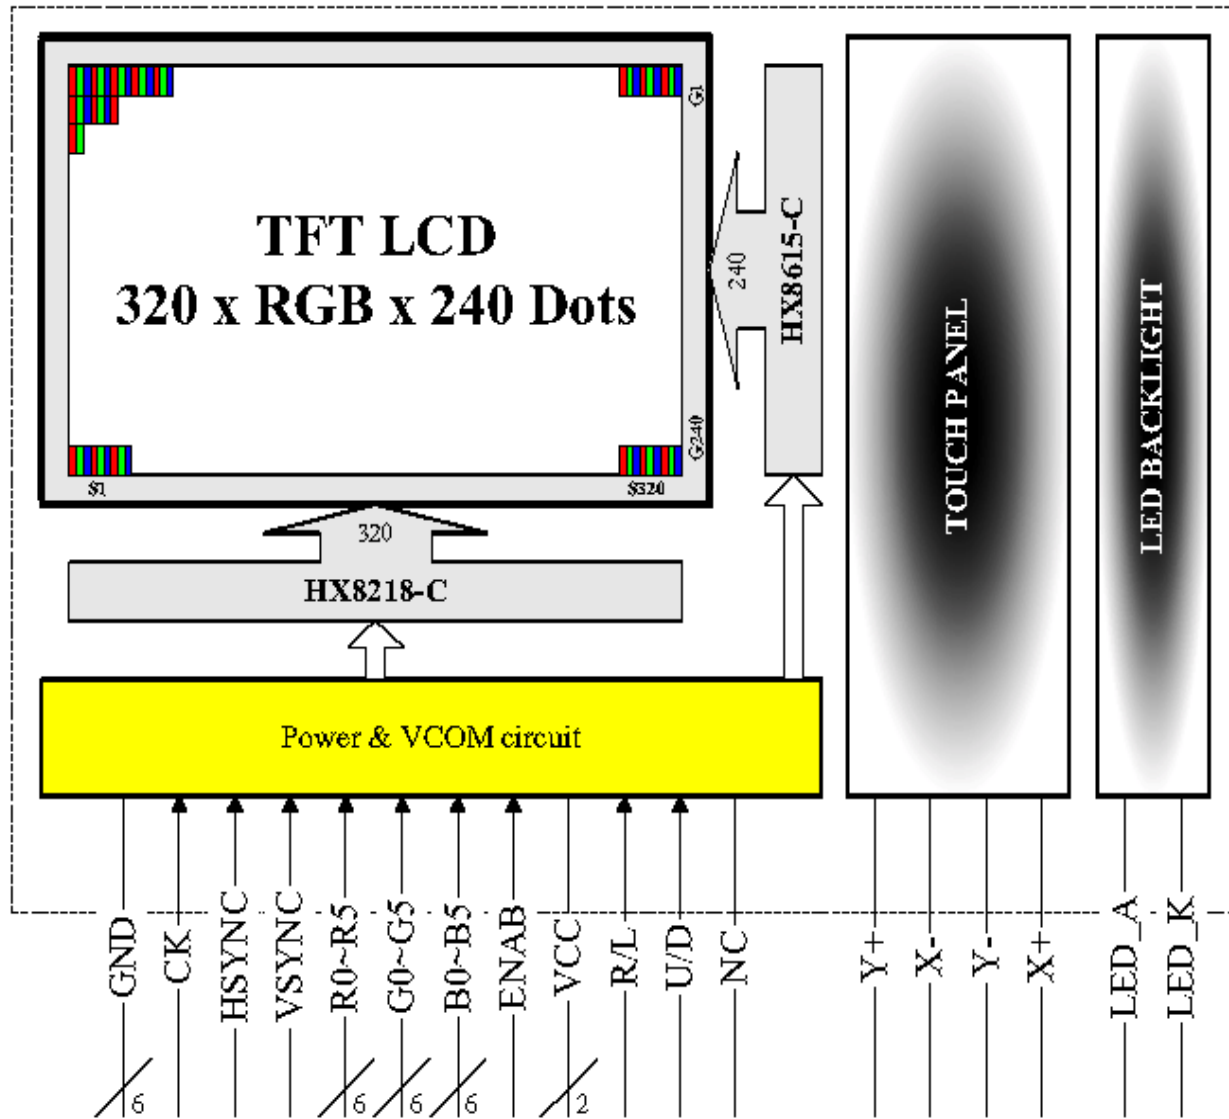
TFT LCD
320 x RGB x 240 Dots

G1
G240
S1
S320

240
HX8615-C

320
HX8218-C

TOUCH PANEL

LED BACKLIGHT

Power & VCOM circuit

GND
CK
HSYNC
VSYNC
R0~R5
G0~G5
B0~B5
ENAB
VCC
R/L
U/D
NC
Y+
X-
Y-
X+
LED_A
LED_K

6
6
6
6
2